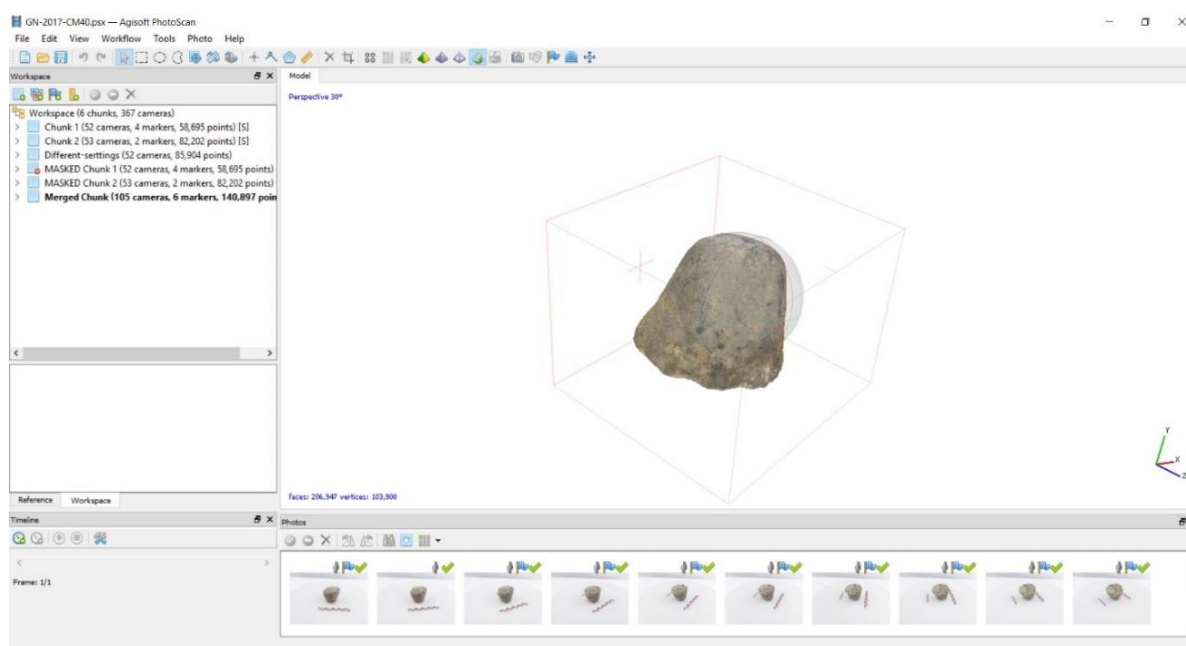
GN-2017-CM40.psx — Agisoft PhotoScan
File Edit View Workflow Tools Photo Help

Workspace
Workspace (6 chunks, 367 cameras)
Chunk 1 (52 cameras, 4 markers, 58,695 points) [S]
Chunk 2 (53 cameras, 2 markers, 82,202 points) [S]
Different-serttings (52 cameras, 85,904 points)
MASKED Chunk 1 (52 cameras, 4 markers, 58,695 points)
MASKED Chunk 2 (53 cameras, 2 markers, 82,202 points)
Merged Chunk (105 cameras, 6 markers, 140,897 poin

Reference Workspace

Model
Perspective 30°
faces: 206,947 vertices: 103,908

Y
X
Z

Timeline
Frame: 1/1

Photos